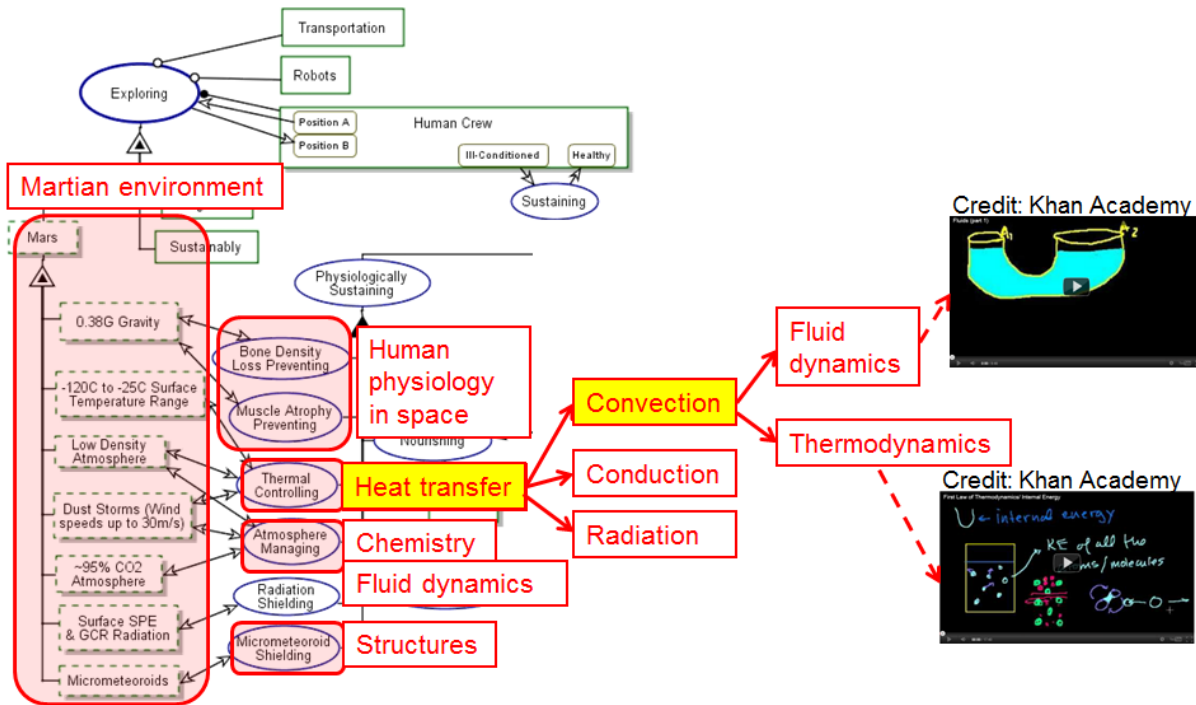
Transportation

Robots

Exploring

Position A

Position B

Human Crew

Ill-Conditioned

Healthy

Sustaining

Martian environment

Mars

Sustainably

Physiologically Sustaining

0.38G Gravity

-120C to -25C Surface Temperature Range

Low Density Atmosphere

Dust Storms (Wind speeds up to 30m/s)

~95% CO2 Atmosphere

Surface SPE & GCR Radiation

Micrometeoroids

Bone Density Loss Preventing

Muscle Atrophy Preventing

Nourishing

Thermal Controlling

Atmosphere Managing

Radiation Shielding

Micrometeoroid Shielding

Human physiology in space

Heat transfer

Chemistry

Fluid dynamics

Structures

Convection

Conduction

Radiation

Fluid dynamics

Thermodynamics

Credit: Khan Academy

Fluids (part 1)

1

2

Credit: Khan Academy

First Law of Thermodynamics/ Internal Energy

U ← internal energy

KE of all the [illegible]ms/molecules